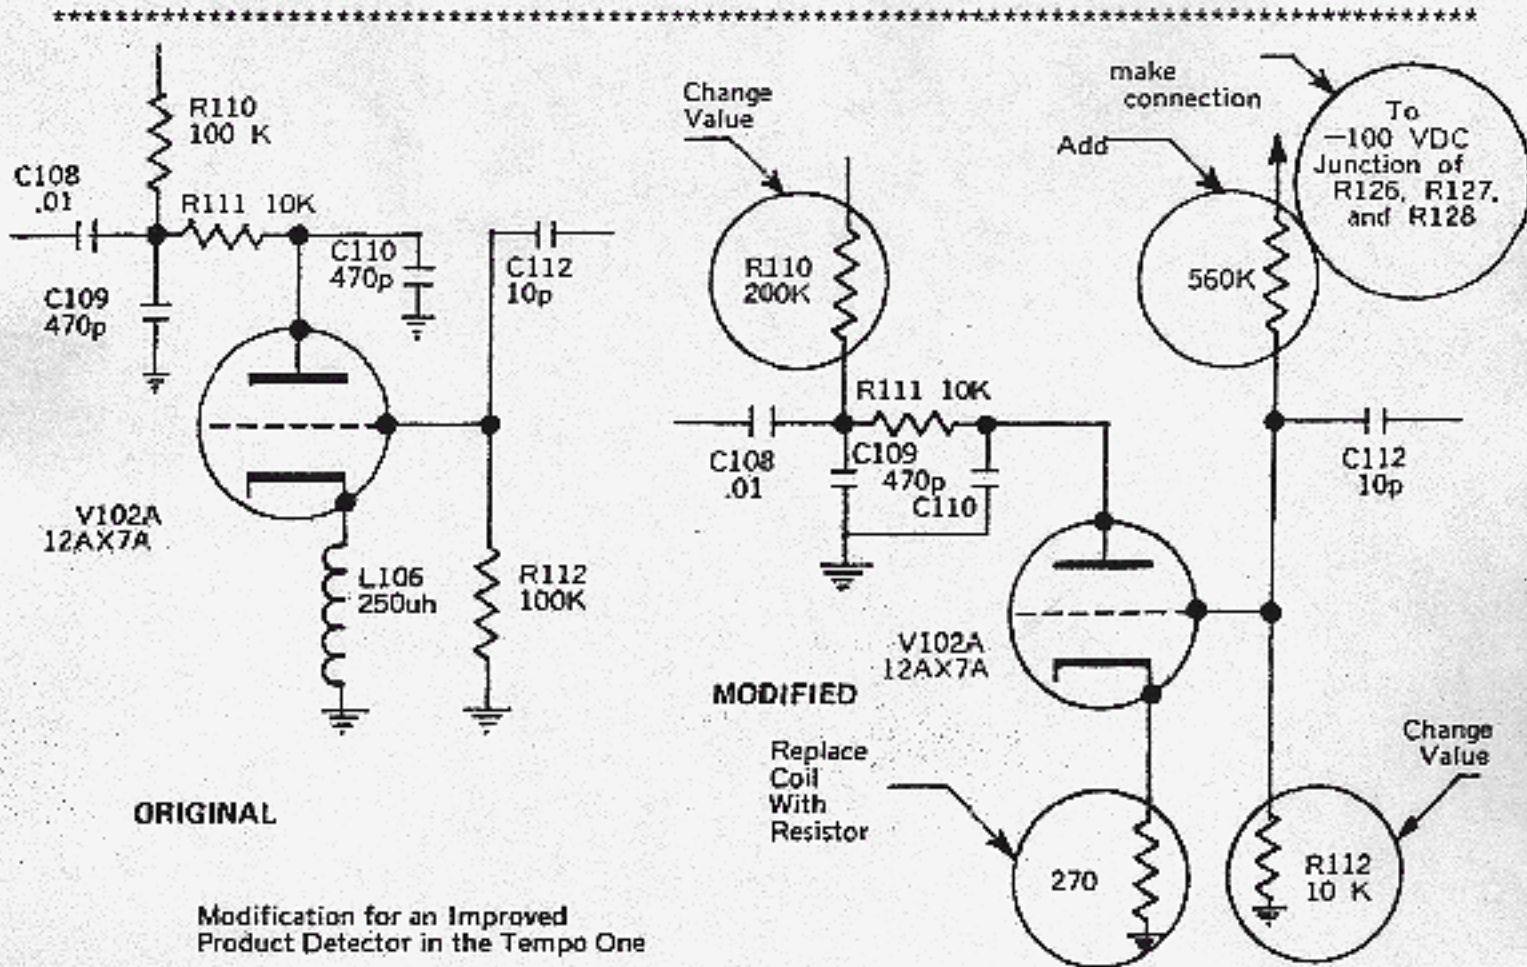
**************************************************************************************

R110
100 K
C108
.01
R111 10K
C110
470p
C112
10p
C109
470p
V102A
12AX7A
L106
250uh
R112
100K
ORIGINAL

Change
Value
R110
200K
R111 10K
C108
.01
C109
470p
C110
V102A
12AX7A
MODIFIED
Replace
Coil
With
Resistor
270
make
connection
Add
To
−100 VDC
Junction of
R126, R127,
and R128
560K
C112
10p
Change
Value
R112
10 K

Modification for an Improved
Product Detector in the Tempo One